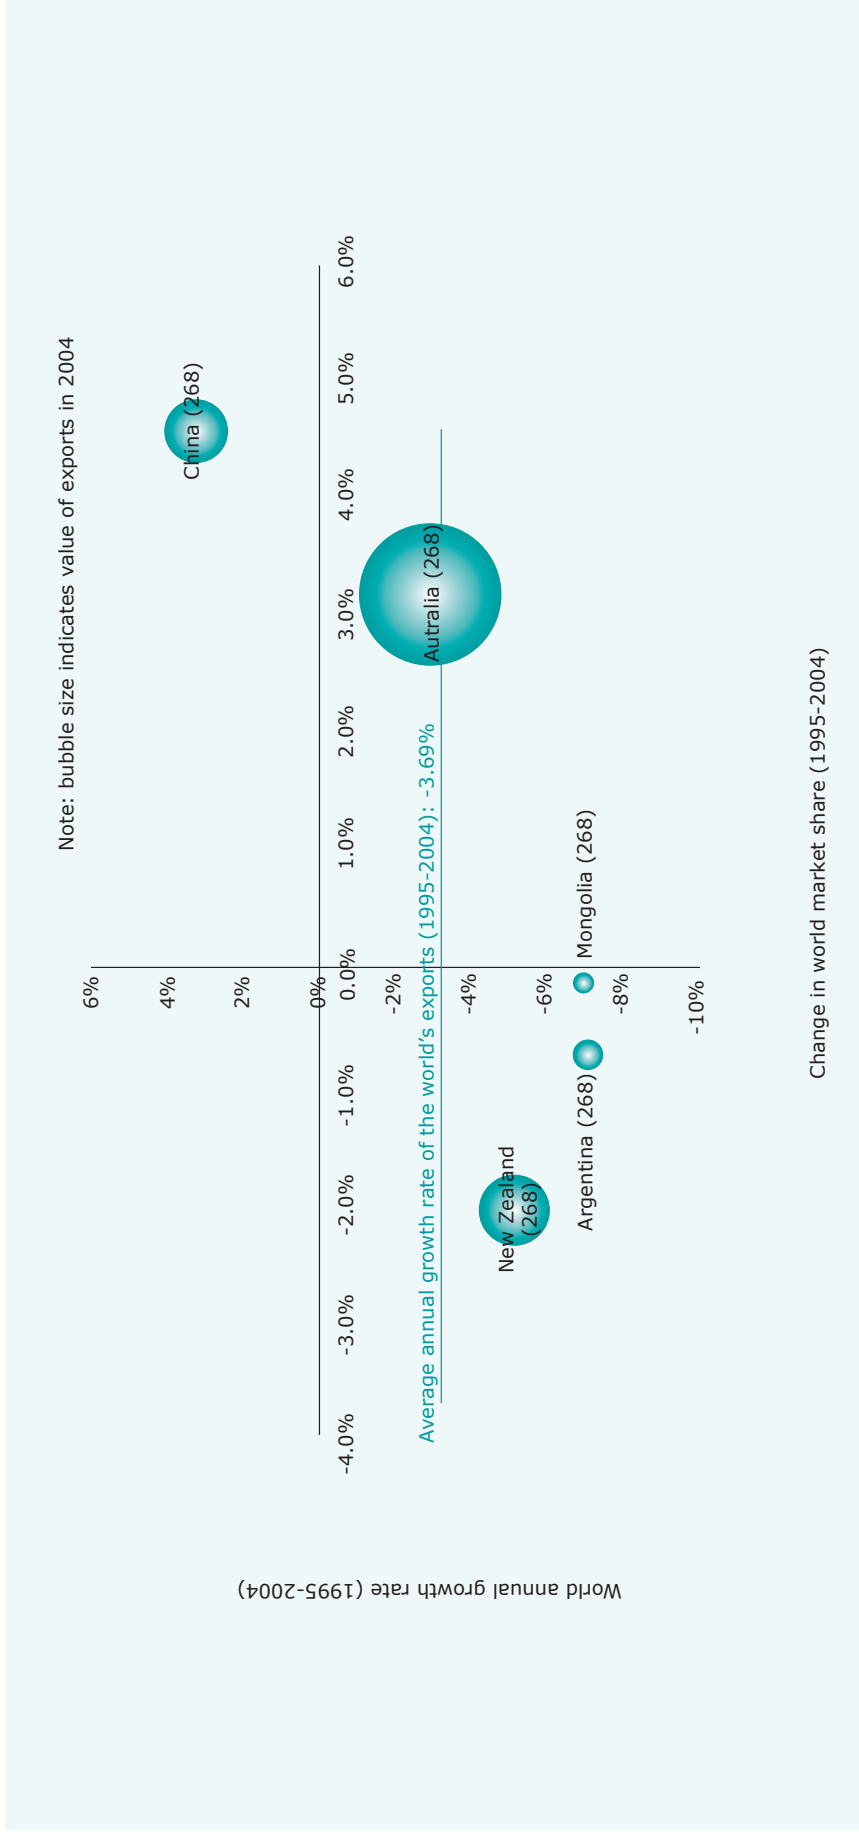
Note: bubble size indicates value of exports in 2004

China (268)

Autralia (268)

Average annual growth rate of the world's exports (1995-2004): -3.69%

Mongolia (268)

Argentina (268)

New Zealand (268)

6%
4%
2%
0%
-2%
-4%
-6%
-8%
-10%

-4.0%
-3.0%
-2.0%
-1.0%
0.0%
1.0%
2.0%
3.0%
4.0%
5.0%
6.0%

Change in world market share (1995-2004)

World annual growth rate (1995-2004)